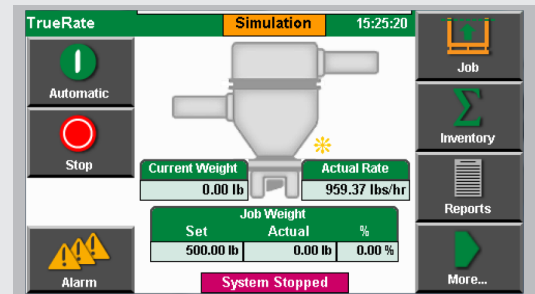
TrueRate

Simulation

15:25:20

Automatic

Stop

Alarm

Current Weight

0.00 lb

Actual Rate

959.37 lbs/hr

Job Weight

| Set | Actual | % |
|---|---|---|
| 500.00 lb | 0.00 lb | 0.00 % |

System Stopped

Job

Inventory

Reports

More...